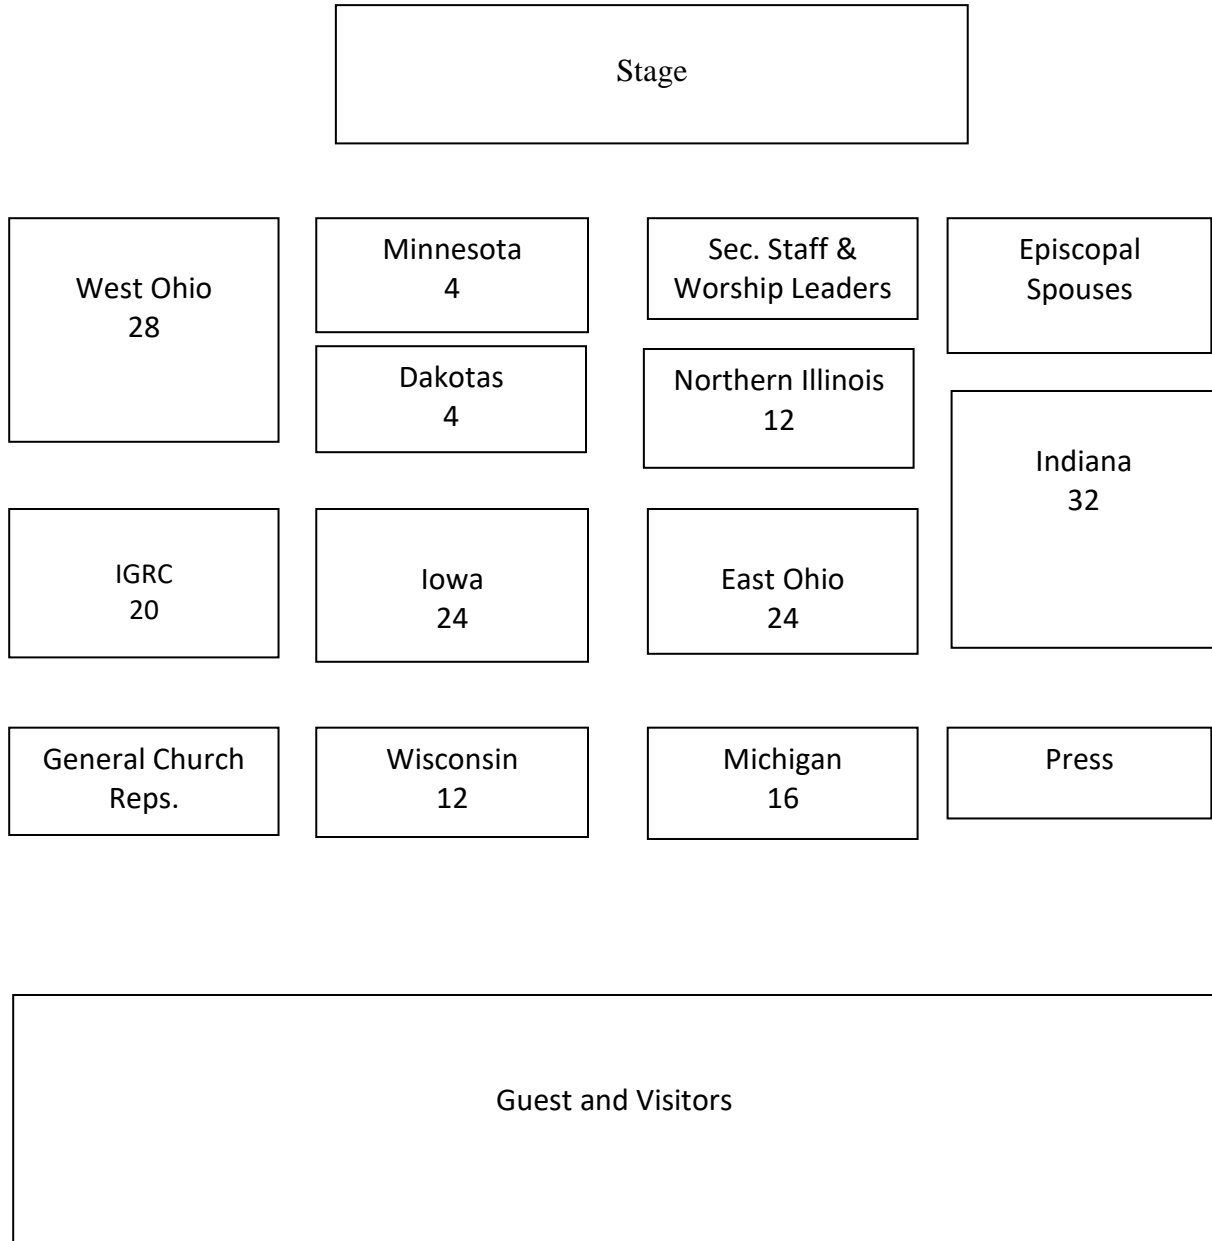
Stage

West Ohio
28

Minnesota
4

Dakotas
4

Sec. Staff & Worship Leaders

Northern Illinois
12

Episcopal Spouses

Indiana
32

IGRC
20

Iowa
24

East Ohio
24

General Church Reps.

Wisconsin
12

Michigan
16

Press

Guest and Visitors